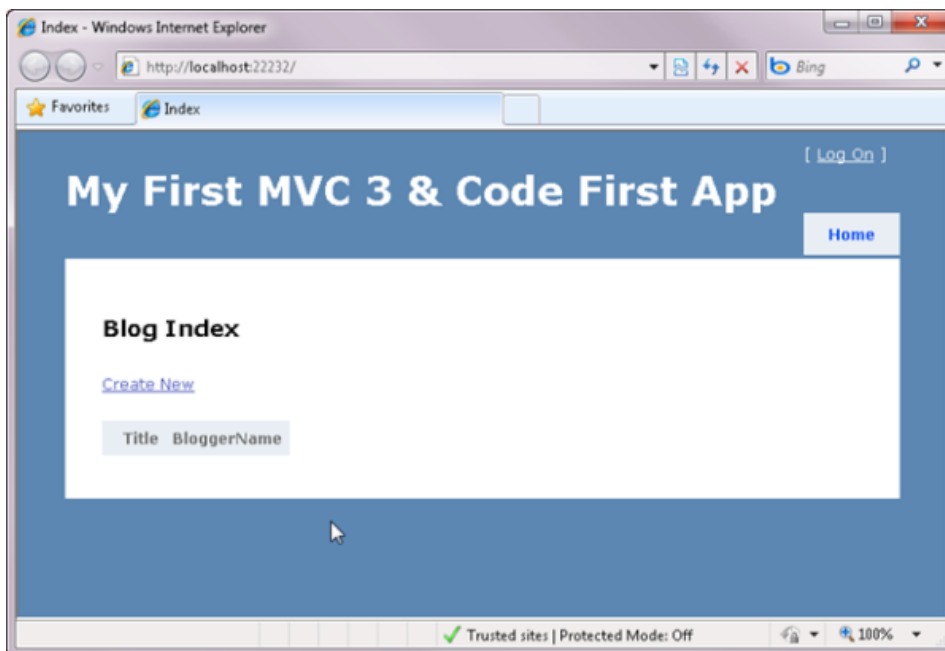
Index - Windows Internet Explorer

http://localhost:22232/

Bing

Favorites

Index

[ Log On ]

My First MVC 3 & Code First App

Home

Blog Index

Create New

| Title | BloggerName |
|---|---|

Trusted sites | Protected Mode: Off

100%